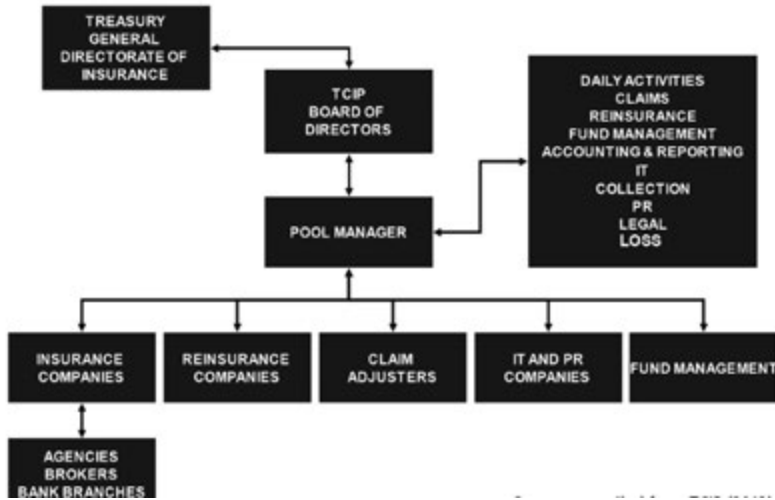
TREASURY GENERAL DIRECTORATE OF INSURANCE

TCIP BOARD OF DIRECTORS

DAILY ACTIVITIES
CLAIMS
REINSURANCE
FUND MANAGEMENT
ACCOUNTING & REPORTING
IT
COLLECTION
PR
LEGAL
LOSS

POOL MANAGER

INSURANCE COMPANIES

REINSURANCE COMPANIES

CLAIM ADJUSTERS

IT AND PR COMPANIES

FUND MANAGEMENT

AGENCIES
BROKERS
BANK BRANCHES

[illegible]